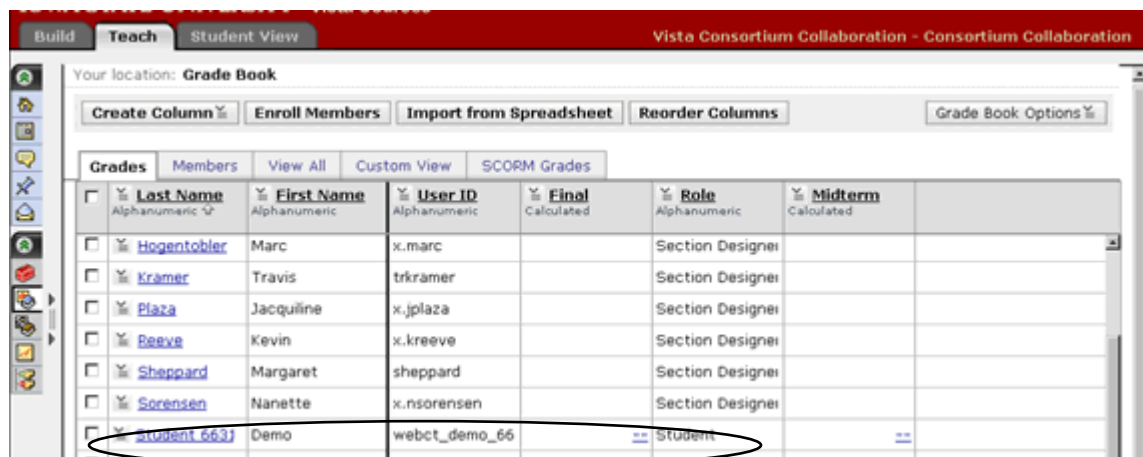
Build | Teach | Student View

Vista Consortium Collaboration - Consortium Collaboration

Your location: Grade Book

Create Column | Enroll Members | Import from Spreadsheet | Reorder Columns | Grade Book Options

Grades | Members | View All | Custom View | SCORM Grades

| | Last Name Alphanumeric | First Name Alphanumeric | User ID Alphanumeric | Final Calculated | Role Alphanumeric | Midterm Calculated |
|---|---|---|---|---|---|---|
| | Hogentobler | Marc | x.marc | | Section Designer | |
| | Kramer | Travis | trkramer | | Section Designer | |
| | Plaza | Jacquiline | x.jplaza | | Section Designer | |
| | Reeve | Kevin | x.kreeve | | Section Designer | |
| | Sheppard | Margaret | sheppard | | Section Designer | |
| | Sorensen | Nanette | x.nsorensen | | Section Designer | |
| | Student 6631 | Demo | webct_demo_66 | -- | Student | -- |